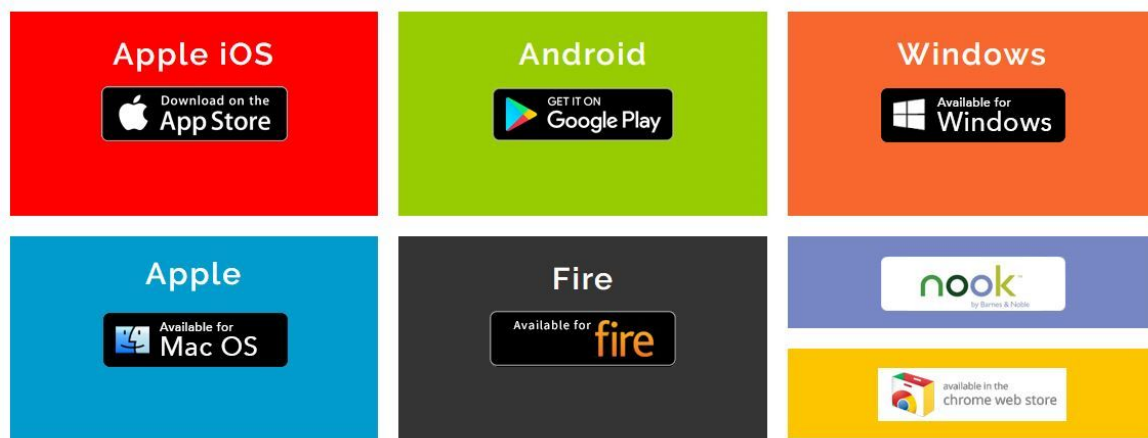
Apple iOS

Download on the App Store

Android

GET IT ON Google Play

Windows

Available for Windows

Apple

Available for Mac OS

Fire

Available for fire

nook by Barnes & Noble

available in the chrome web store